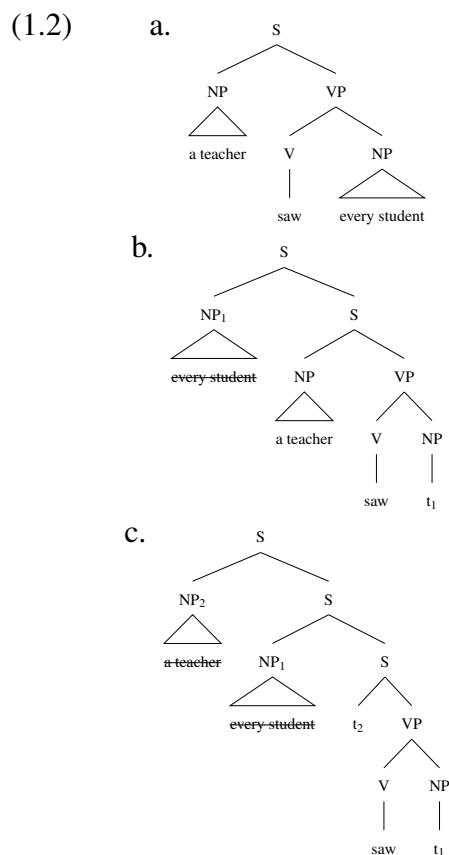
(1.2) a.

S

NP VP

a teacher V NP

saw every student

b.

S

$NP_1$ S

~~every student~~ NP VP

a teacher V NP

saw $t_1$

c.

S

$NP_2$ S

~~a teacher~~ $NP_1$ S

~~every student~~ $t_2$ VP

V NP

saw $t_1$